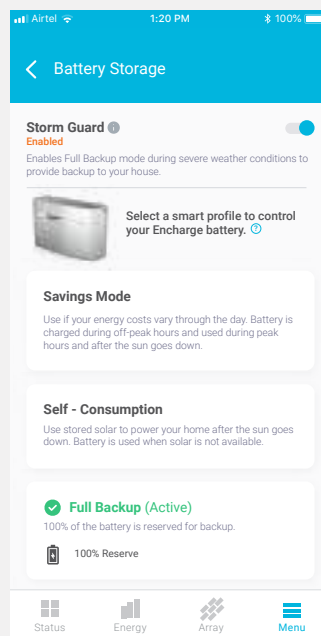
Airtel 1:20 PM 100%

Battery Storage

Storm Guard
Enabled
Enables Full Backup mode during severe weather conditions to provide backup to your house.

Select a smart profile to control your Encharge battery.

Savings Mode
Use if your energy costs vary through the day. Battery is charged during off-peak hours and used during peak hours and after the sun goes down.

Self - Consumption
Use stored solar to power your home after the sun goes down. Battery is used when solar is not available.

Full Backup (Active)
100% of the battery is reserved for backup.

100% Reserve

Status Energy Array Menu